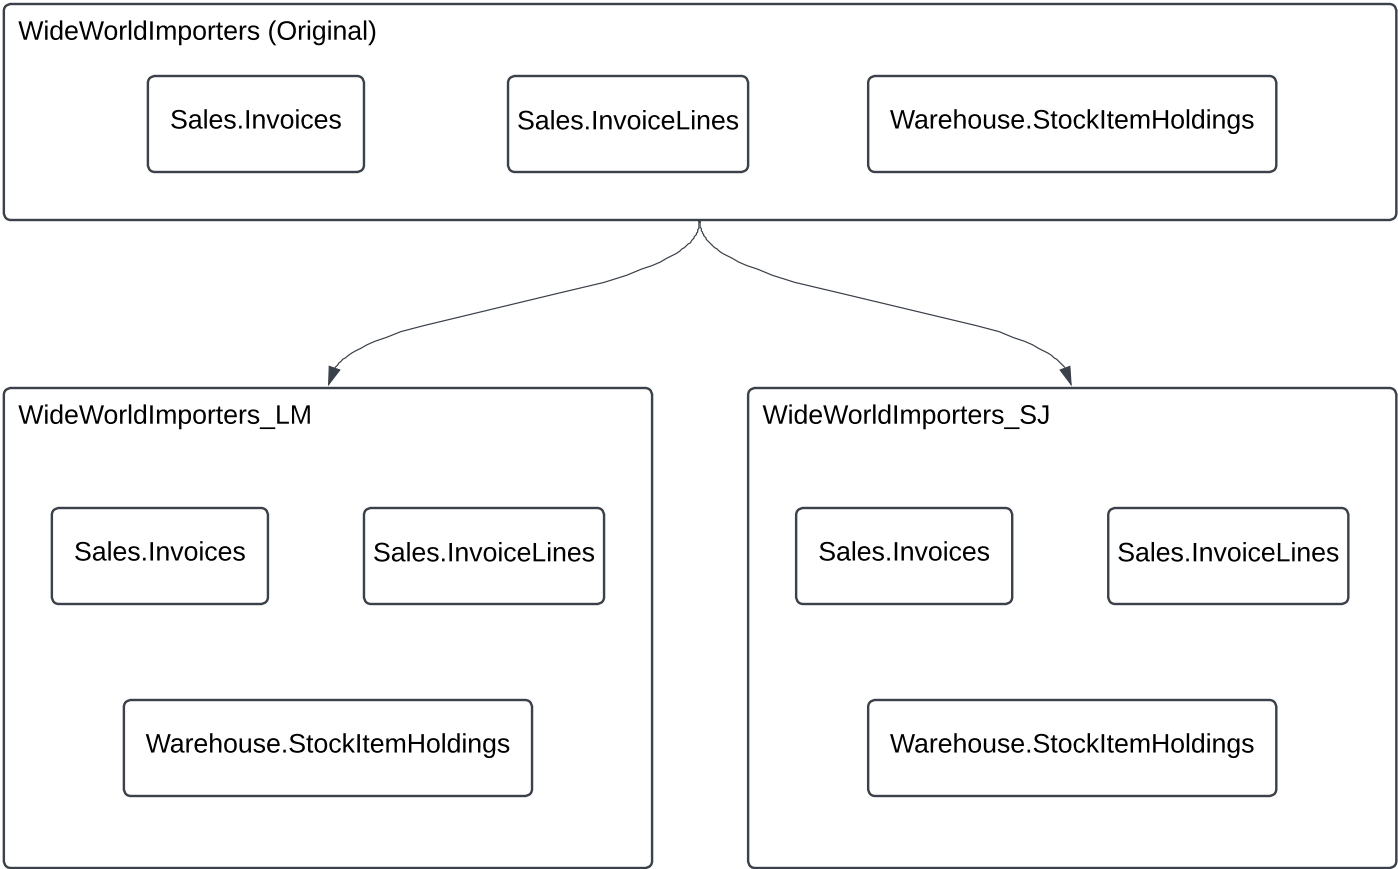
WideWorldImporters (Original)

Sales.Invoices

Sales.InvoiceLines

Warehouse.StockItemHoldings

WideWorldImporters_LM

Sales.Invoices

Sales.InvoiceLines

Warehouse.StockItemHoldings

WideWorldImporters_SJ

Sales.Invoices

Sales.InvoiceLines

Warehouse.StockItemHoldings